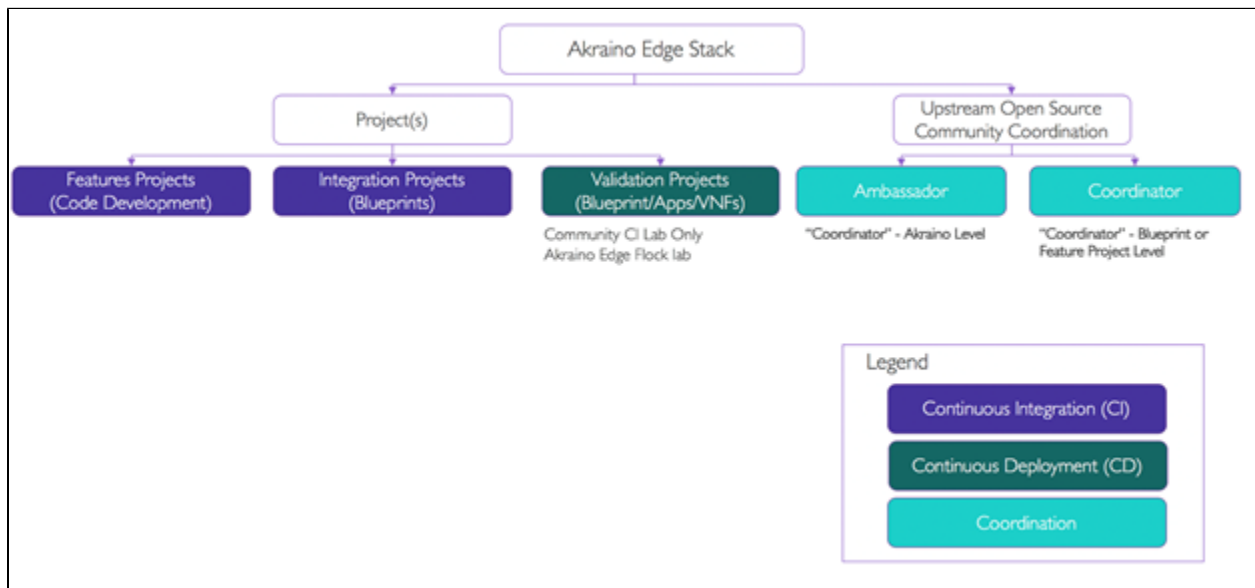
Akraino Edge Stack

Project(s)

Upstream Open Source Community Coordination

Features Projects (Code Development)

Integration Projects (Blueprints)

Validation Projects (Blueprint/Apps/VNFs)

Community CI Lab Only
Akraino Edge Flock lab

Ambassador

"Coordinator" - Akraino Level

Coordinator

"Coordinator" - Blueprint or Feature Project Level

Legend

Continuous Integration (CI)

Continuous Deployment (CD)

Coordination